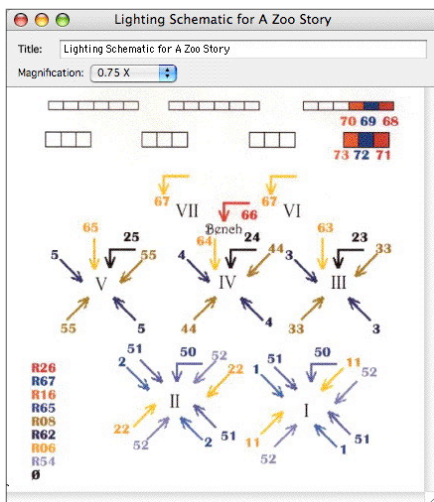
Lighting Schematic for A Zoo Story

Title: Lighting Schematic for A Zoo Story

Magnification: 0.75 X

70 69 68

73 72 71

67 VII 66 67 VI

Bench

65 25 64 24 44 63 23 33

5 55 4 3

V IV III

55 5 44 4 33 3

51 50 52 51 50 11

2 22 1 52

II I

22 11

52 2 51 52 1 51

R26
R67
R16
R65
R08
R62
R06
R54
ø